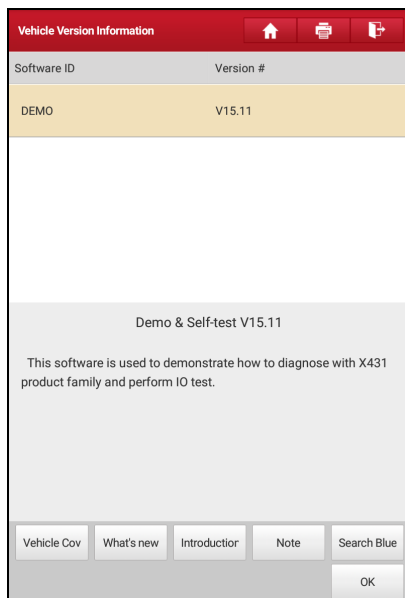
Vehicle Version Information

| Software ID | Version # |
|---|---|
| DEMO | V15.11 |

Demo & Self-test V15.11

This software is used to demonstrate how to diagnose with X431 product family and perform IO test.

Vehicle Cov
What's new
Introductior
Note
Search Blue
OK